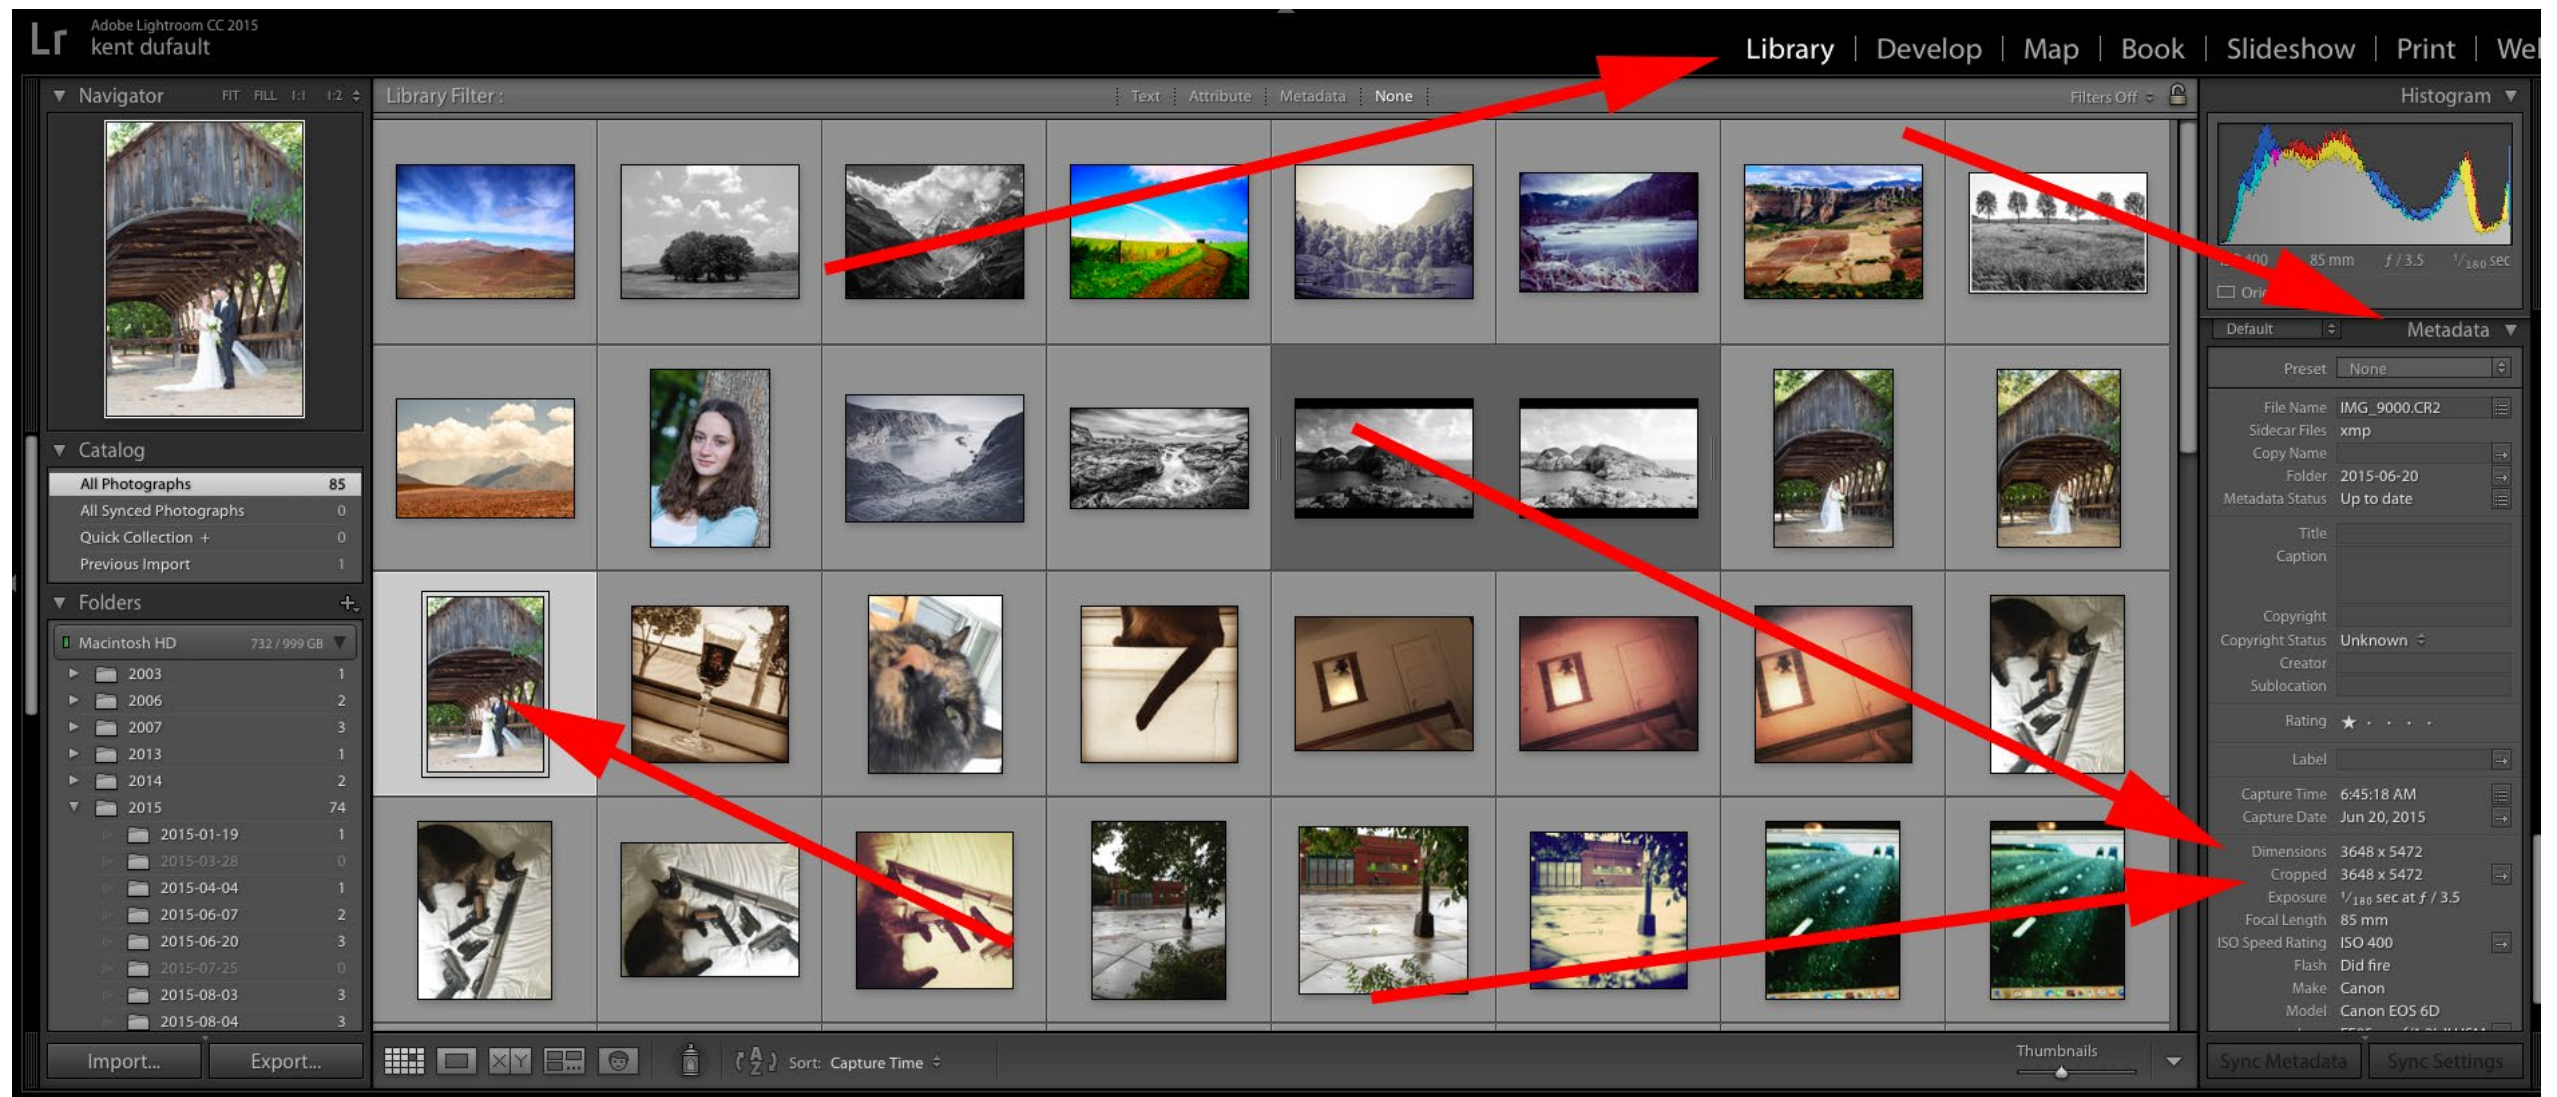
Lr Adobe Lightroom CC 2015
kent dufault

Library | Develop | Map | Book | Slideshow | Print | We

Navigator FIT FILL 1:1 1:2

Library Filter : Text Attribute Metadata None Filters Off

Histogram

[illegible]400 85 mm $f$ / 3.5 $^{1}/_{180}$ sec

Ori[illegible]

Default Metadata

Preset None

File Name IMG_9000.CR2
Sidecar Files xmp
Copy Name
Folder 2015-06-20
Metadata Status Up to date

Title
Caption

Copyright
Copyright Status Unknown
Creator
Sublocation

Rating ★ · · · ·

Label

Capture Time 6:45:18 AM
Capture Date Jun 20, 2015

Dimensions 3648 x 5472
Cropped 3648 x 5472
Exposure $^{1}/_{180}$ sec at $f$ / 3.5
Focal Length 85 mm
ISO Speed Rating ISO 400
Flash Did fire
Make Canon
Model Canon EOS 6D

Catalog
All Photographs 85
All Synced Photographs 0
Quick Collection + 0
Previous Import 1

Folders
Macintosh HD 732 / 999 GB
2003 1
2006 2
2007 3
2013 1
2014 2
2015 74
2015-01-19 1
2015-03-28 0
2015-04-04 1
2015-06-07 2
2015-06-20 3
2015-07-25 0
2015-08-03 3
2015-08-04 3

Import... Export...

Sort: Capture Time

Thumbnails

Sync Metadata Sync Settings